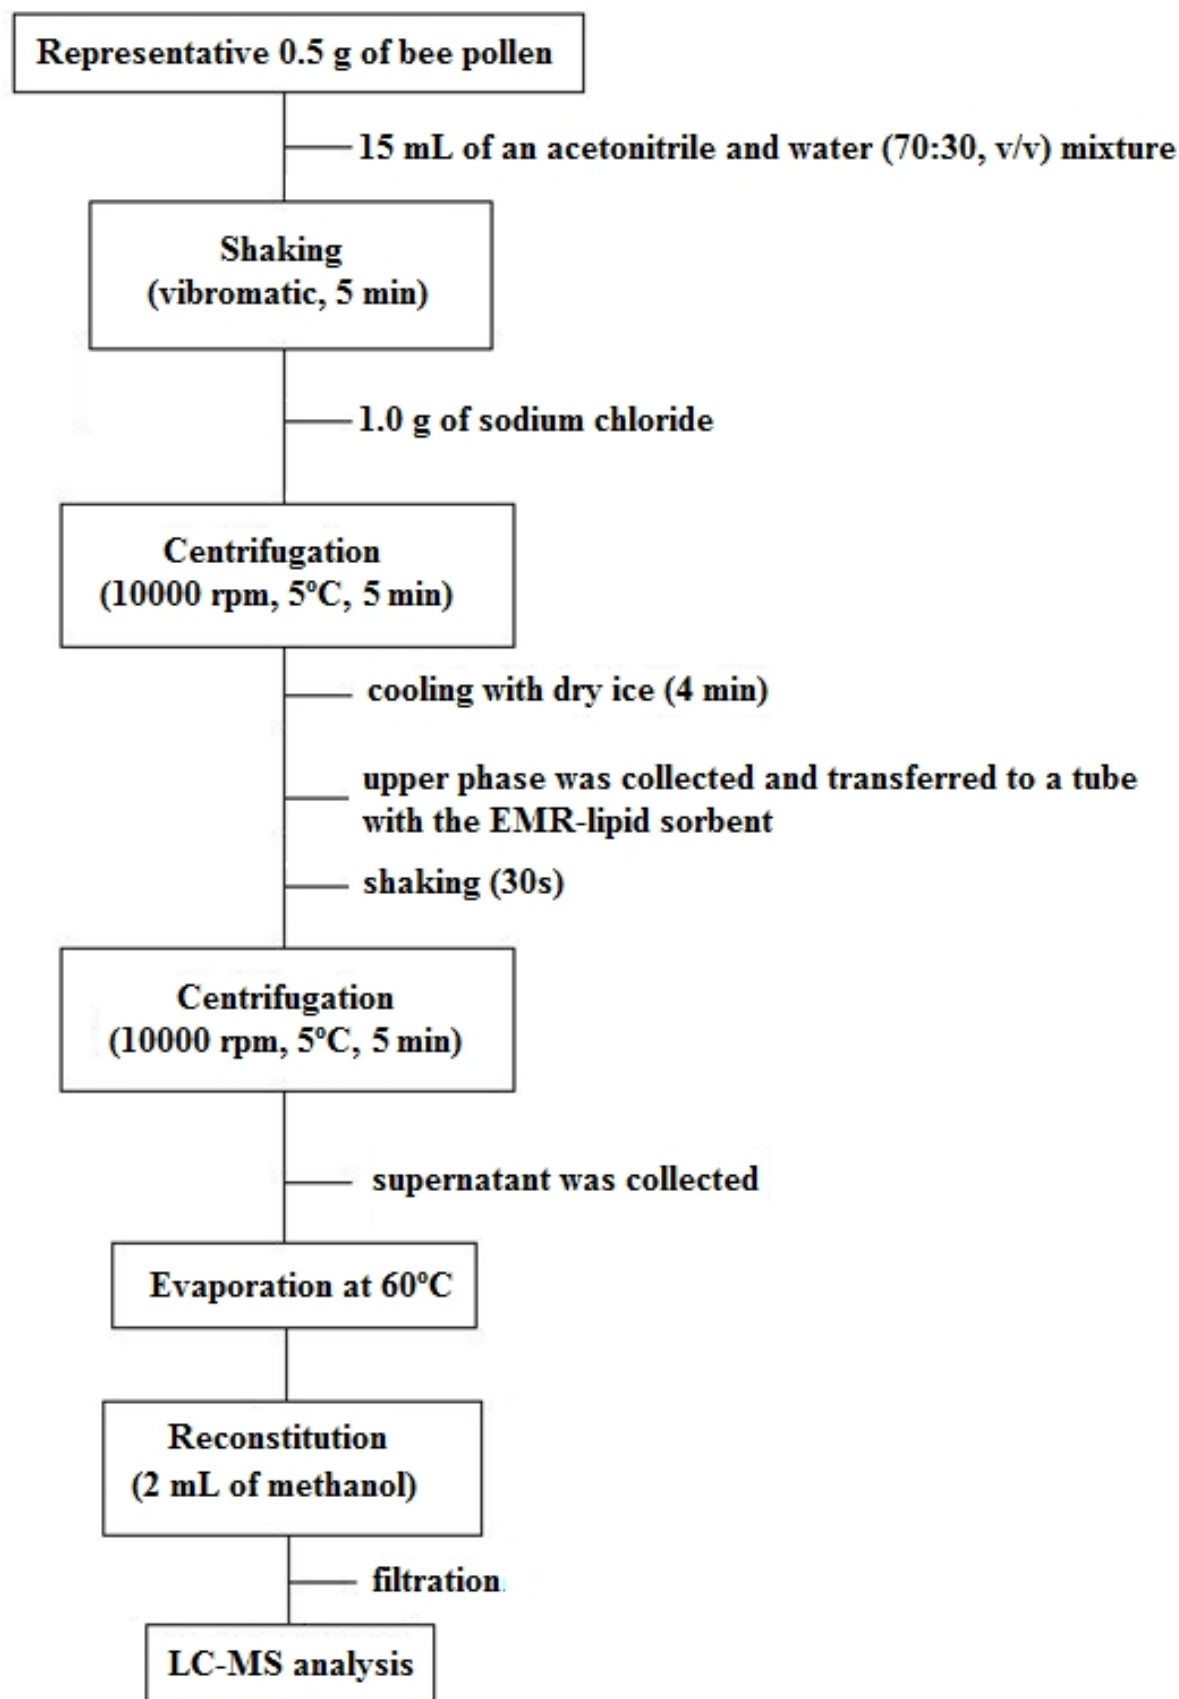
Representative 0.5 g of bee pollen

15 mL of an acetonitrile and water (70:30, v/v) mixture

Shaking
(vibromatic, 5 min)

1.0 g of sodium chloride

Centrifugation
(10000 rpm, 5°C, 5 min)

cooling with dry ice (4 min)

upper phase was collected and transferred to a tube with the EMR-lipid sorbent

shaking (30s)

Centrifugation
(10000 rpm, 5°C, 5 min)

supernatant was collected

Evaporation at 60°C

Reconstitution
(2 mL of methanol)

filtration

LC-MS analysis